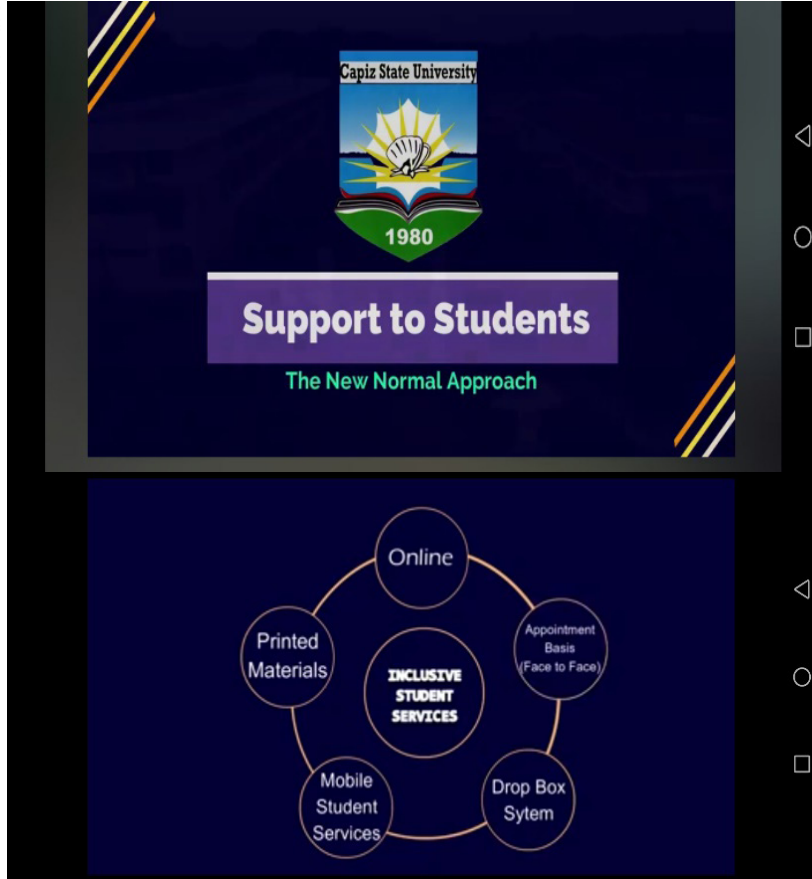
Capiz State University
1980

Support to Students

The New Normal Approach

Online

Appointment Basis (Face to Face)

Drop Box Sytem

Mobile Student Services

Printed Materials

INCLUSIVE STUDENT SERVICES